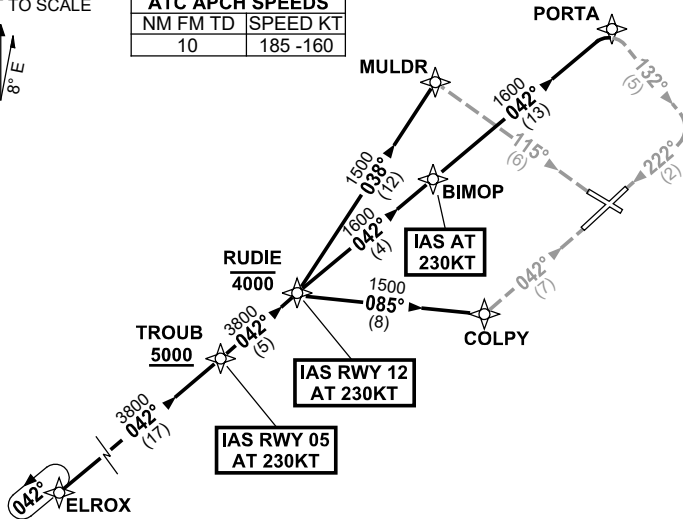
TO SCALE

8° E

ATC APCH SPEEDS

| NM FM TD | SPEED KT |
|---|---|
| 10 | 185 -160 |

PORTA

MULDR

1600
042°
(13)

132°
(5)

1500
038°
(12)

115°
(6)

222°
(2)

1600
042°
(4)

BIMOP

IAS AT 230KT

RUDIE
4000

042°
(7)

1500
085°
(8)

3800
042°
(5)

COLPY

TROUB
5000

IAS RWY 12 AT 230KT

3800
042°
(17)

IAS RWY 05 AT 230KT

042°

ELROX